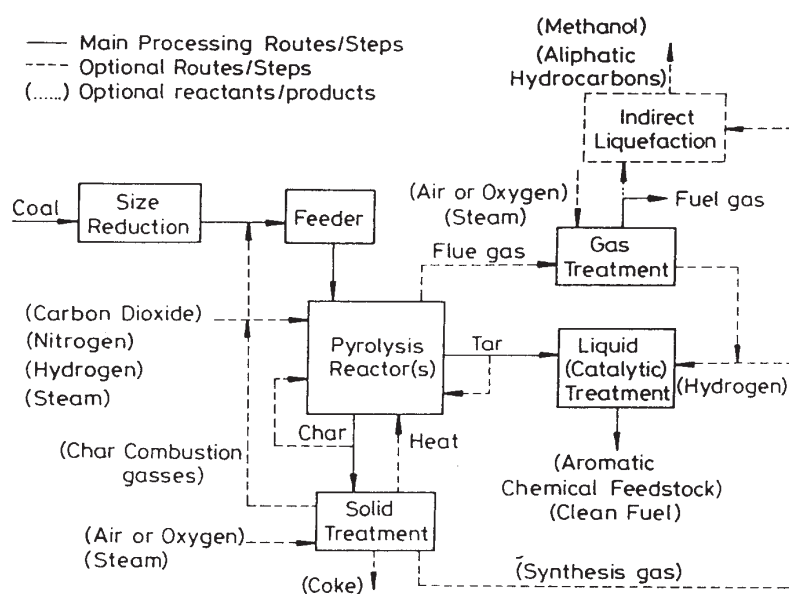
— Main Processing Routes/Steps
--- Optional Routes/Steps
(......) Optional reactants/products

(Methanol)
(Aliphatic Hydrocarbons)

Indirect Liquefaction

Coal
Size Reduction
Feeder

(Air or Oxygen)
(Steam)
Fuel gas

Flue gas
Gas Treatment

(Carbon Dioxide)
(Nitrogen)
(Hydrogen)
(Steam)

Pyrolysis Reactor(s)
Tar
Liquid (Catalytic) Treatment
(Hydrogen)

(Char Combustion gasses)
Char
Heat

(Aromatic Chemical Feedstock)
(Clean Fuel)

(Air or Oxygen)
(Steam)
Solid Treatment

(Coke)
(Synthesis gas)